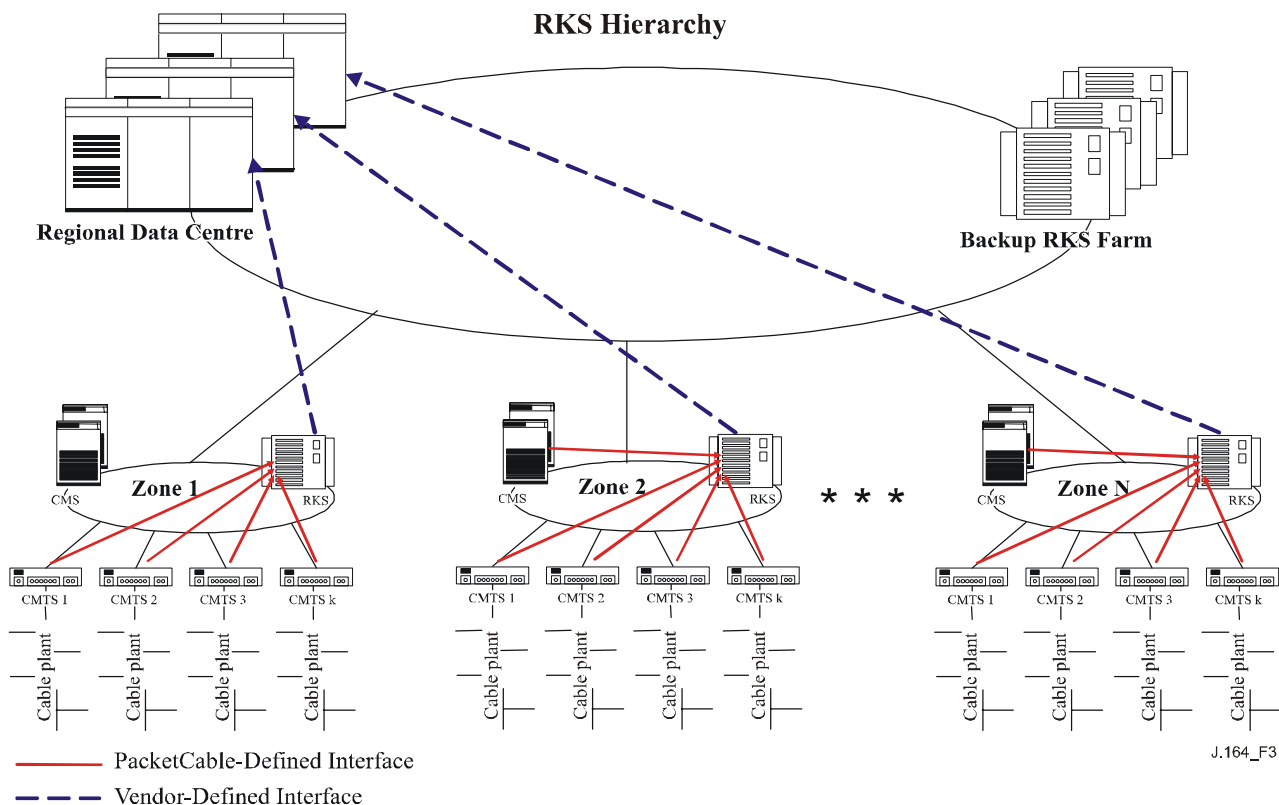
RKS Hierarchy

Regional Data Centre

Backup RKS Farm

CMS
Zone 1
RKS

CMS
Zone 2
RKS

* * *

CMS
Zone N
RKS

CMTS 1
CMTS 2
CMTS 3
CMTS k

CMTS 1
CMTS 2
CMTS 3
CMTS k

CMTS 1
CMTS 2
CMTS 3
CMTS k

Cable plant
Cable plant
Cable plant
Cable plant

Cable plant
Cable plant
Cable plant
Cable plant

Cable plant
Cable plant
Cable plant
Cable plant

PacketCable-Defined Interface
Vendor-Defined Interface

J.164_F3